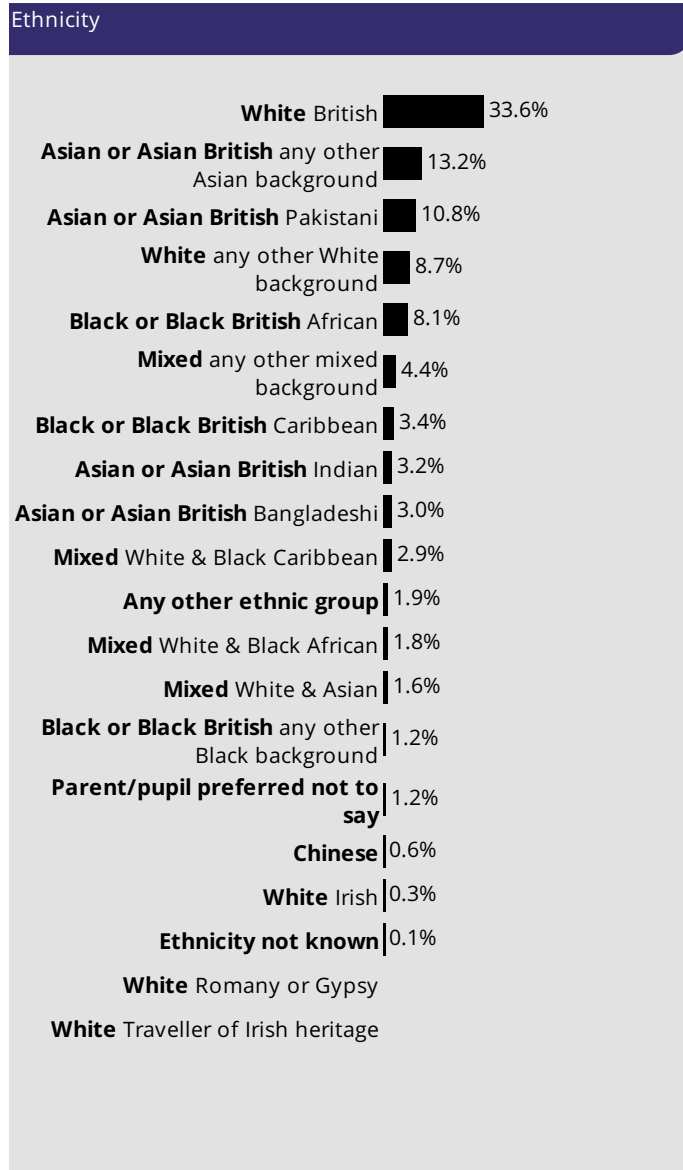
Ethnicity

| | |
|---|---|
| **White** British | 33.6% |
| **Asian or Asian British** any other Asian background | 13.2% |
| **Asian or Asian British** Pakistani | 10.8% |
| **White** any other White background | 8.7% |
| **Black or Black British** African | 8.1% |
| **Mixed** any other mixed background | 4.4% |
| **Black or Black British** Caribbean | 3.4% |
| **Asian or Asian British** Indian | 3.2% |
| **Asian or Asian British** Bangladeshi | 3.0% |
| **Mixed** White & Black Caribbean | 2.9% |
| **Any other ethnic group** | 1.9% |
| **Mixed** White & Black African | 1.8% |
| **Mixed** White & Asian | 1.6% |
| **Black or Black British** any other Black background | 1.2% |
| **Parent/pupil preferred not to say** | 1.2% |
| **Chinese** | 0.6% |
| **White** Irish | 0.3% |
| **Ethnicity not known** | 0.1% |
| **White** Romany or Gypsy | |
| **White** Traveller of Irish heritage | |